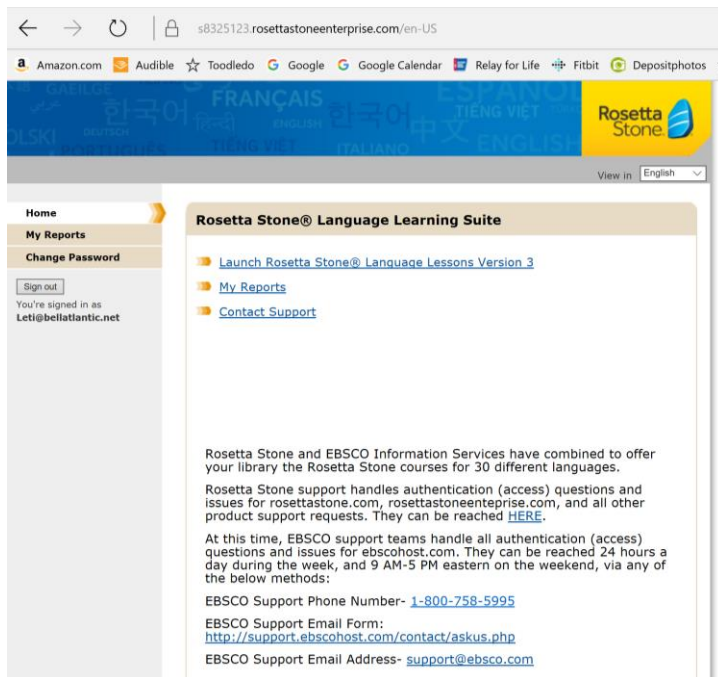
s8325123.rosettastoneenterprise.com/en-US

Amazon.com Audible Toodledo Google Google Calendar Relay for Life Fitbit Depositphotos

GAEILGE 한국어 FRANÇAIS ESPAÑOL TIẾNG VIỆT POLSKI DEUTSCH ENGLISH 한국어 中文 PORTUGUÊS TIẾNG VIỆT ITALIANO ENGLISH

Rosetta Stone

View in English

Home
My Reports
Change Password

Sign out
You're signed in as
Leti@bellatlantic.net

Rosetta Stone® Language Learning Suite

Launch Rosetta Stone® Language Lessons Version 3

My Reports

Contact Support

Rosetta Stone and EBSCO Information Services have combined to offer your library the Rosetta Stone courses for 30 different languages.

Rosetta Stone support handles authentication (access) questions and issues for rosettastone.com, rosettastoneenteprise.com, and all other product support requests. They can be reached HERE.

At this time, EBSCO support teams handle all authentication (access) questions and issues for ebscohost.com. They can be reached 24 hours a day during the week, and 9 AM-5 PM eastern on the weekend, via any of the below methods:

EBSCO Support Phone Number- 1-800-758-5995

EBSCO Support Email Form:
http://support.ebscohost.com/contact/askus.php

EBSCO Support Email Address- support@ebsco.com